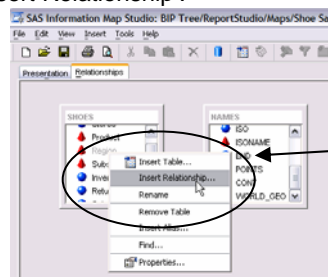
ert Relationship .
SAS Information Map Studio: BIP Tree/ReportStudio/Maps/Shoe Sa
File Edit View Insert Tools Help
Presentation Relationships
SHOES
Product
Region
Sub
Inve
Retu
Insert Table...
Insert Relationship...
Rename
Remove Table
Insert Alias...
Find...
Properties...
NAMES
ISO
ISONAME
END
POINTS
CON
WORLD_GEO